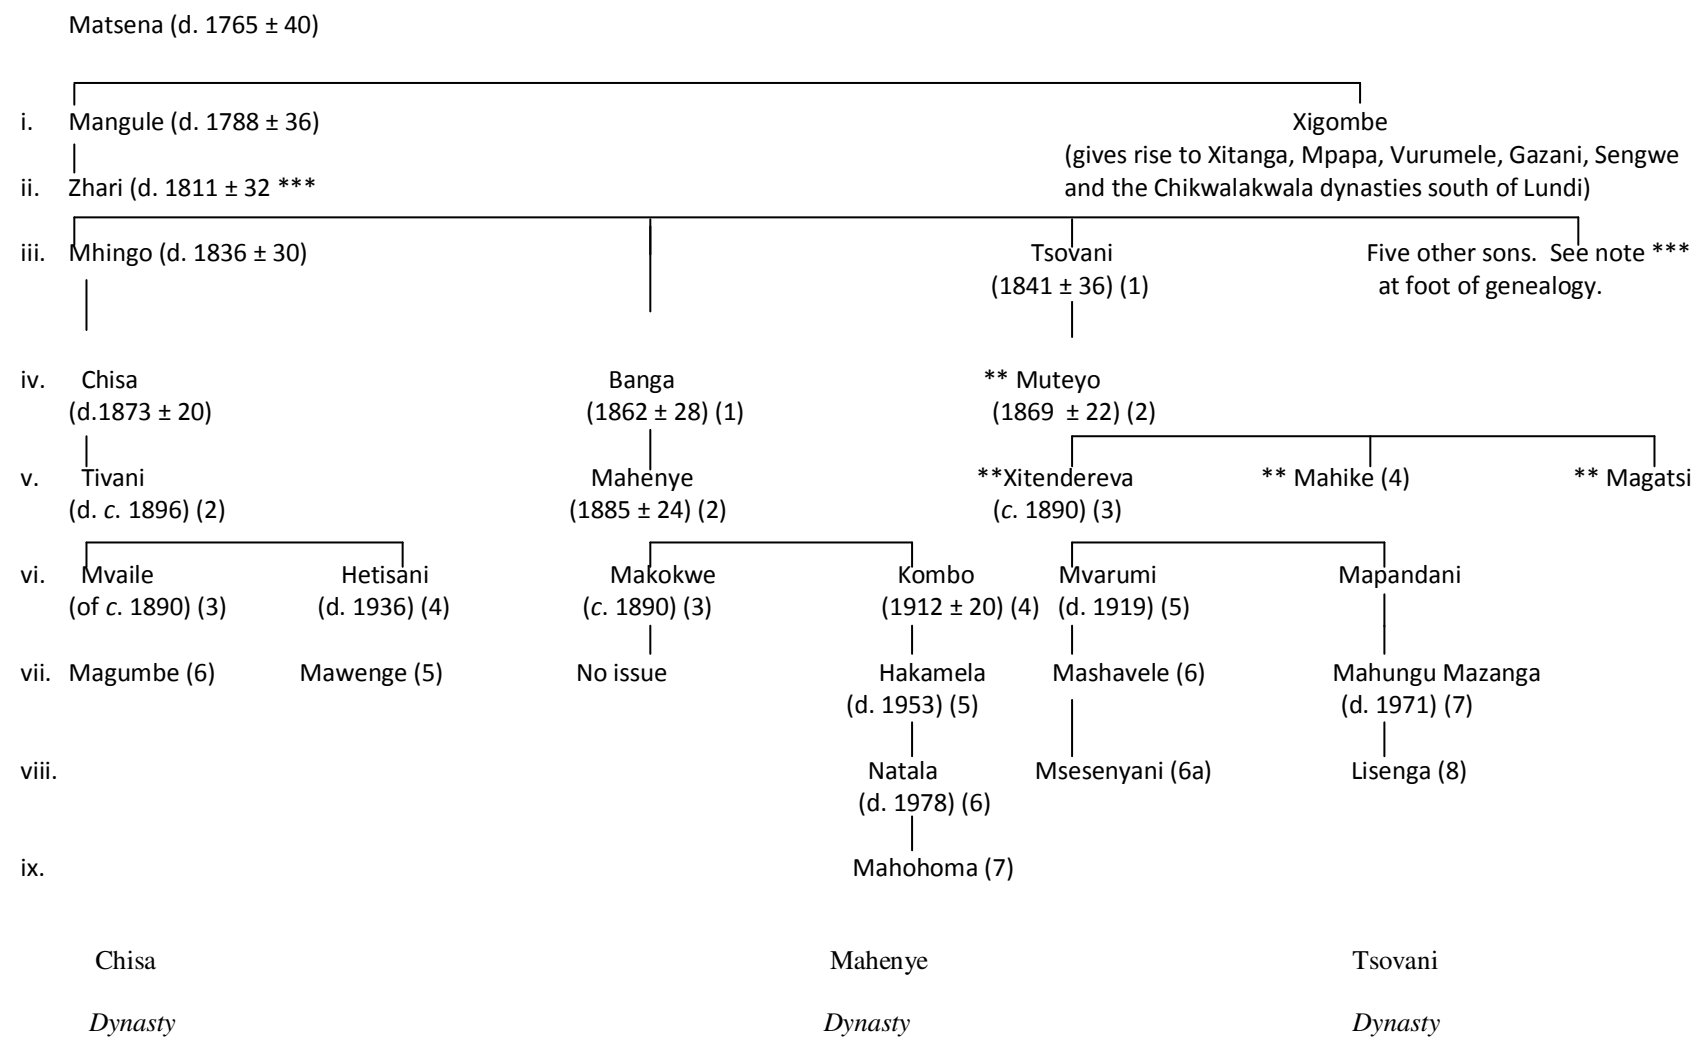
Matsena (d. 1765 ± 40)

i. Mangule (d. 1788 ± 36)

Xigombe
(gives rise to Xitanga, Mpapa, Vurumele, Gazani, Sengwe and the Chikwalakwala dynasties south of Lundi)

ii. Zhari (d. 1811 ± 32 ***

iii. Mhingo (d. 1836 ± 30)

Tsovani
(1841 ± 36) (1)

Five other sons. See note *** at foot of genealogy.

iv. Chisa
(d.1873 ± 20)

Banga
(1862 ± 28) (1)

** Muteyo
(1869 ± 22) (2)

v. Tivani
(d. *c.* 1896) (2)

Mahenye
(1885 ± 24) (2)

**Xitendereva
(*c.* 1890) (3)

** Mahike (4)

** Magatsi

vi. Mvaile
(of *c.* 1890) (3)

Hetisani
(d. 1936) (4)

Makokwe
(*c.* 1890) (3)

Kombo
(1912 ± 20) (4)

Mvarumi
(d. 1919) (5)

Mapandani

vii. Magumbe (6)

Mawenge (5)

No issue

Hakamela
(d. 1953) (5)

Mashavele (6)

Mahungu Mazanga
(d. 1971) (7)

viii.

Natala
(d. 1978) (6)

Msesenyani (6a)

Lisenga (8)

ix.

Mahohoma (7)

Chisa
*Dynasty*

Mahenye
*Dynasty*

Tsovani
*Dynasty*